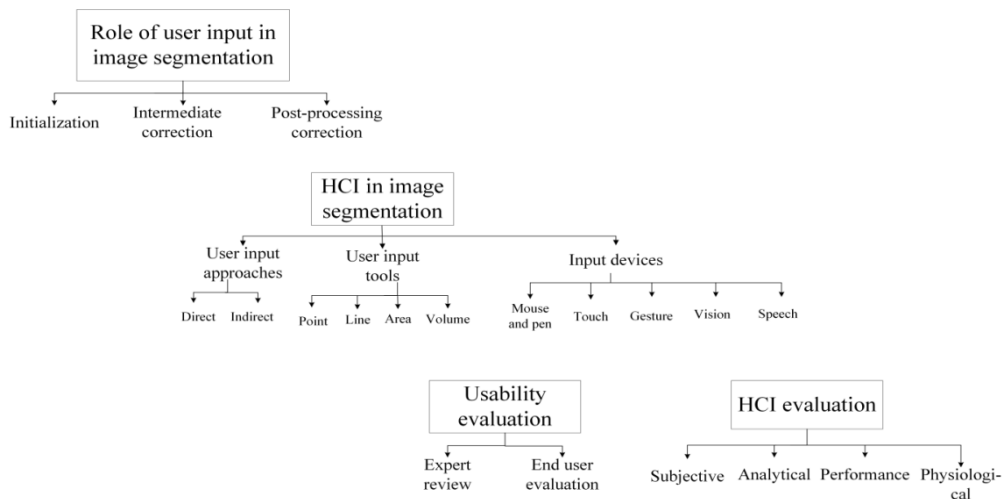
Role of user input in image segmentation

Initialization

Intermediate correction

Post-processing correction

HCI in image segmentation

User input approaches

Direct

Indirect

User input tools

Point

Line

Area

Volume

Input devices

Mouse and pen

Touch

Gesture

Vision

Speech

Usability evaluation

Expert review

End user evaluation

HCI evaluation

Subjective

Analytical

Performance

Physiological